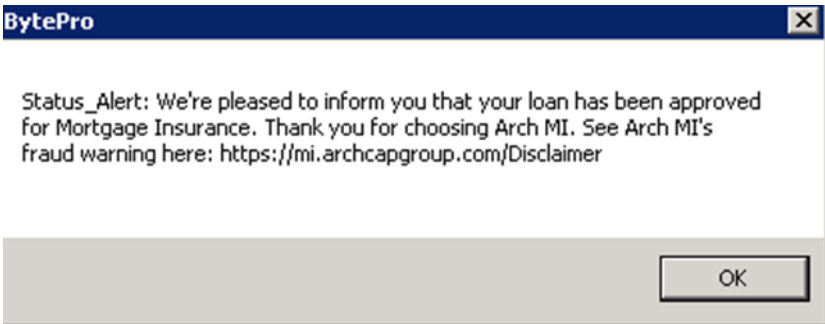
BytePro

Status_Alert: We're pleased to inform you that your loan has been approved for Mortgage Insurance. Thank you for choosing Arch MI. See Arch MI's fraud warning here: https://mi.archcapgroup.com/Disclaimer

OK